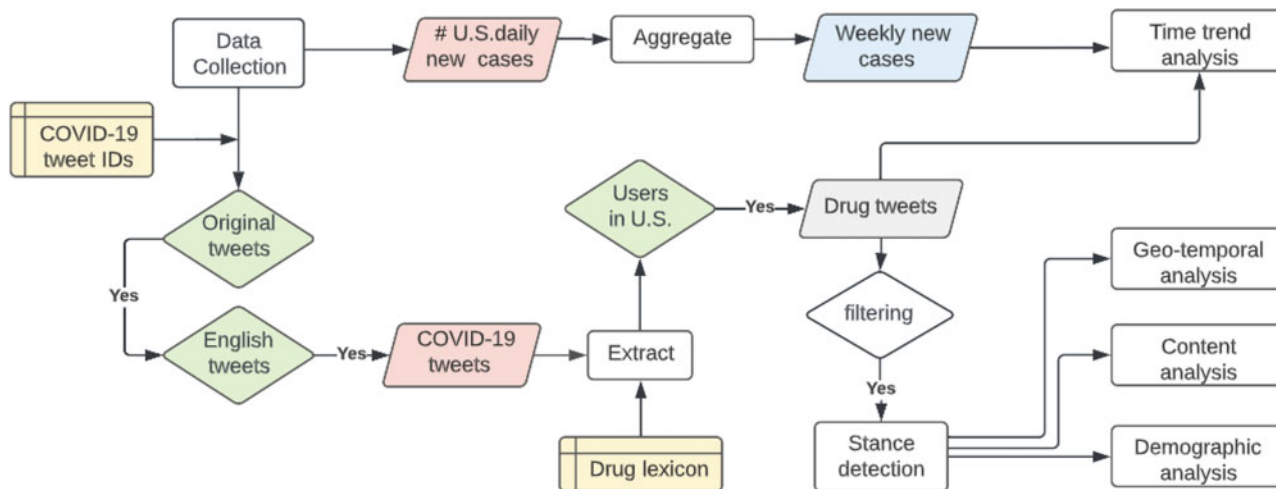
Data Collection

# U.S.daily new cases

Aggregate

Weekly new cases

Time trend analysis

COVID-19 tweet IDs

Original tweets

Yes

English tweets

Yes

COVID-19 tweets

Extract

Drug lexicon

Users in U.S.

Yes

Drug tweets

filtering

Yes

Stance detection

Geo-temporal analysis

Content analysis

Demographic analysis